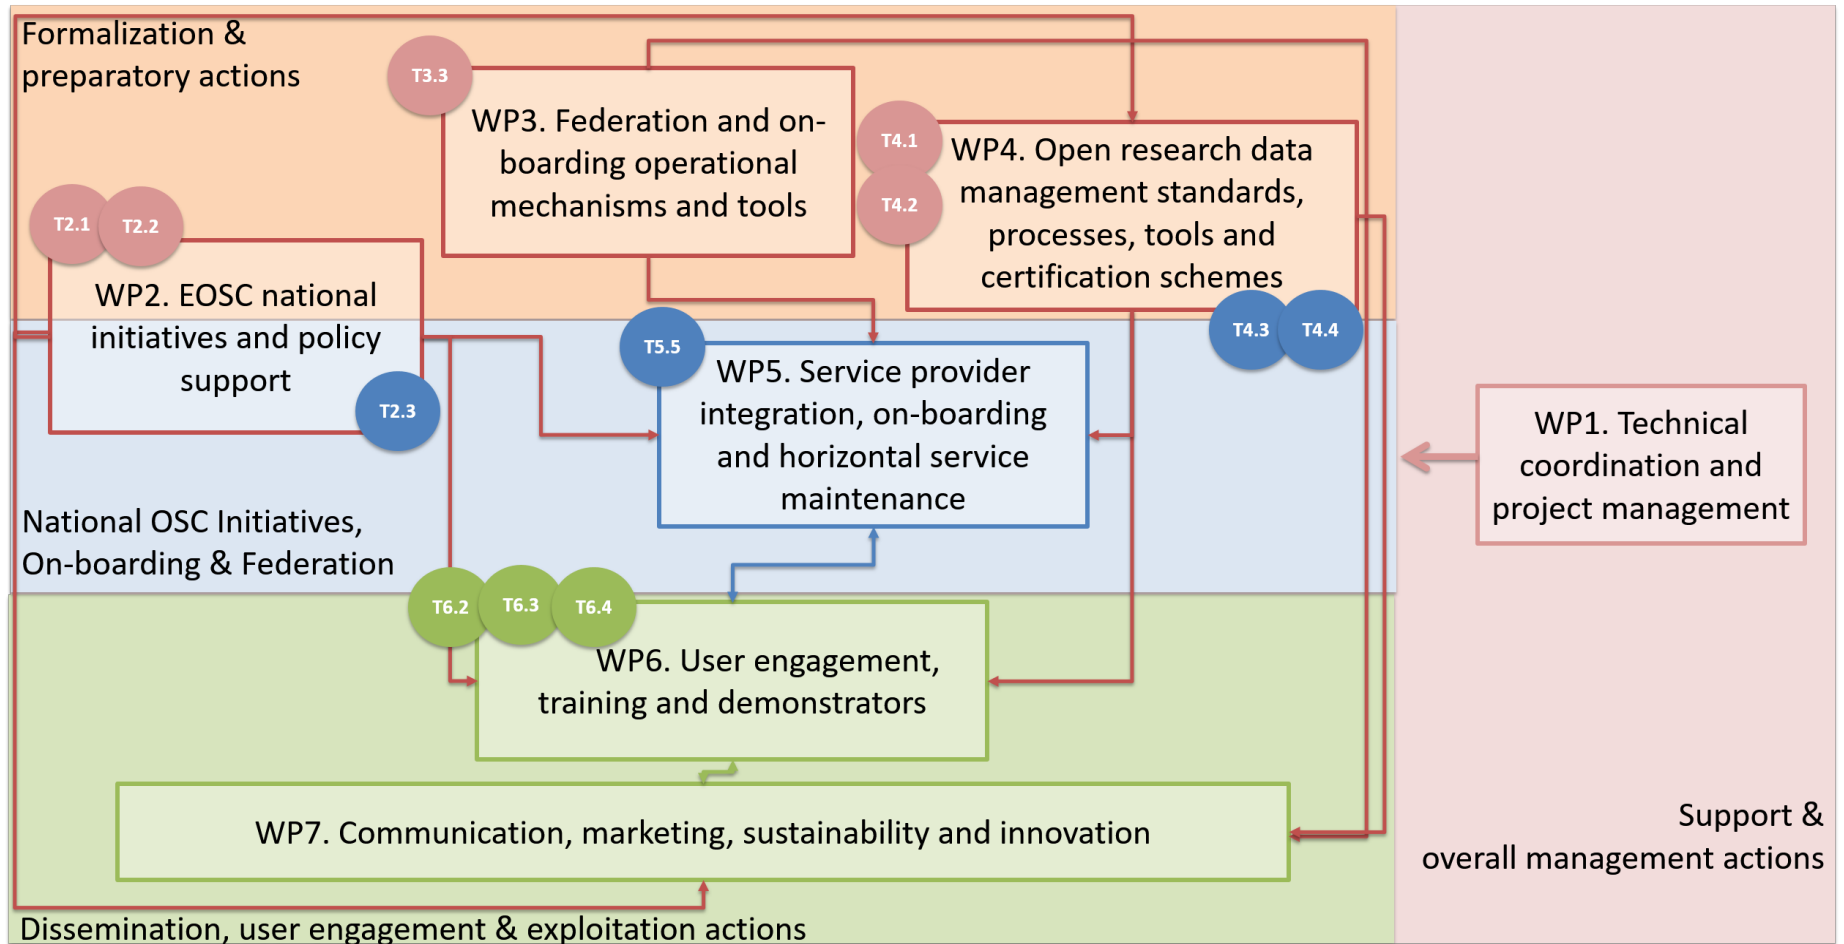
Formalization & preparatory actions

T3.3

WP3. Federation and on-boarding operational mechanisms and tools

T4.1

T4.2

WP4. Open research data management standards, processes, tools and certification schemes

T2.1

T2.2

WP2. EOSC national initiatives and policy support

T2.3

T5.5

WP5. Service provider integration, on-boarding and horizontal service maintenance

T4.3

T4.4

WP1. Technical coordination and project management

National OSC Initiatives, On-boarding & Federation

T6.2

T6.3

T6.4

WP6. User engagement, training and demonstrators

WP7. Communication, marketing, sustainability and innovation

Support & overall management actions

Dissemination, user engagement & exploitation actions